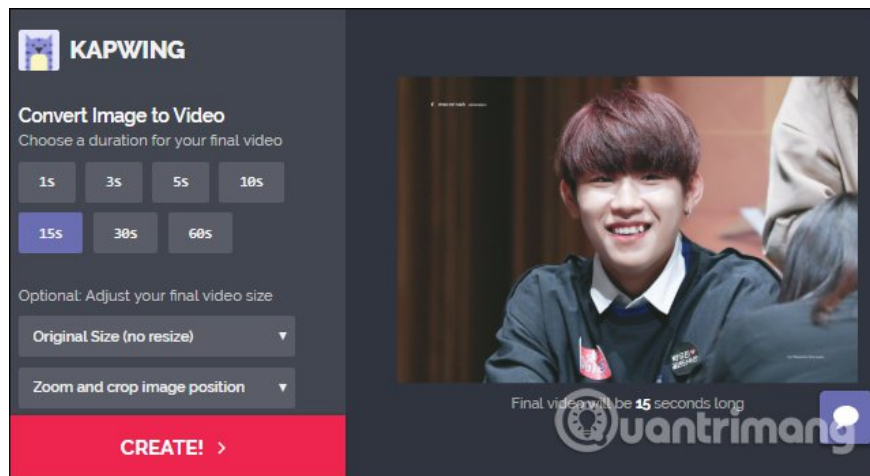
KAPWING

Convert Image to Video
Choose a duration for your final video

1s 3s 5s 10s
15s 30s 60s

Optional: Adjust your final video size

Original Size (no resize) ▾

Zoom and crop image position ▾

CREATE! >

Final video will be 15 seconds long

Quantrimang